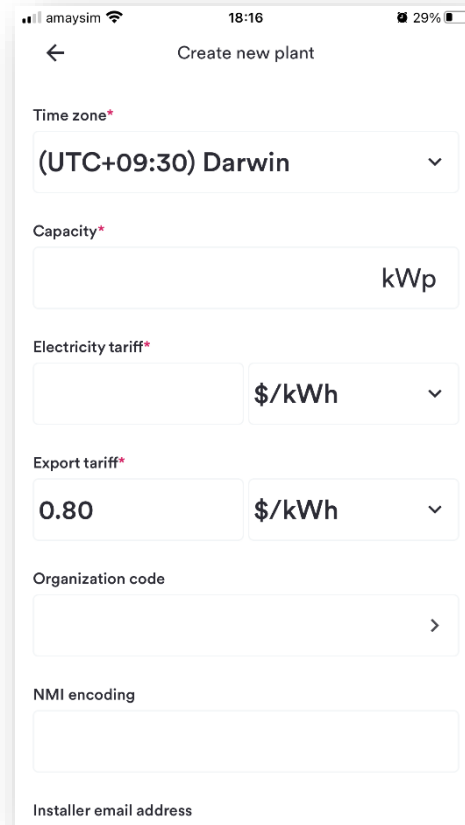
amaysim 18:16 29%

←

Create new plant

Time zone*

(UTC+09:30) Darwin

Capacity*

kWp

Electricity tariff*

$/kWh

Export tariff*

0.80

$/kWh

Organization code

>

NMI encoding

Installer email address